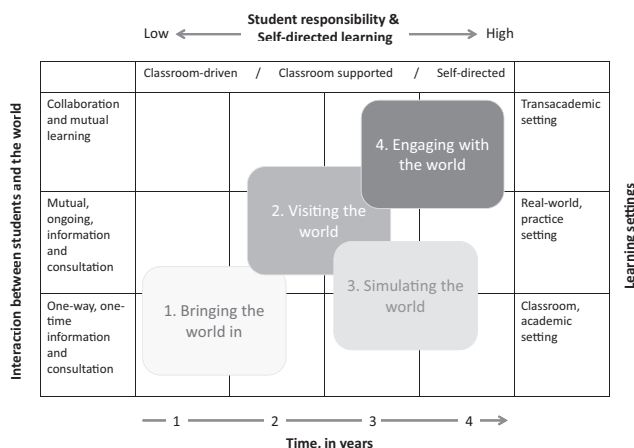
Student responsibility & Self-directed learning

Low High

Classroom-driven / Classroom supported / Self-directed

Interaction between students and the world

Collaboration and mutual learning

Transacademic setting

4. Engaging with the world

Mutual, ongoing, information and consultation

2. Visiting the world

Real-world, practice setting

Learning settings

3. Simulating the world

One-way, one-time information and consultation

1. Bringing the world in

Classroom, academic setting

1 2 3 4

Time, in years